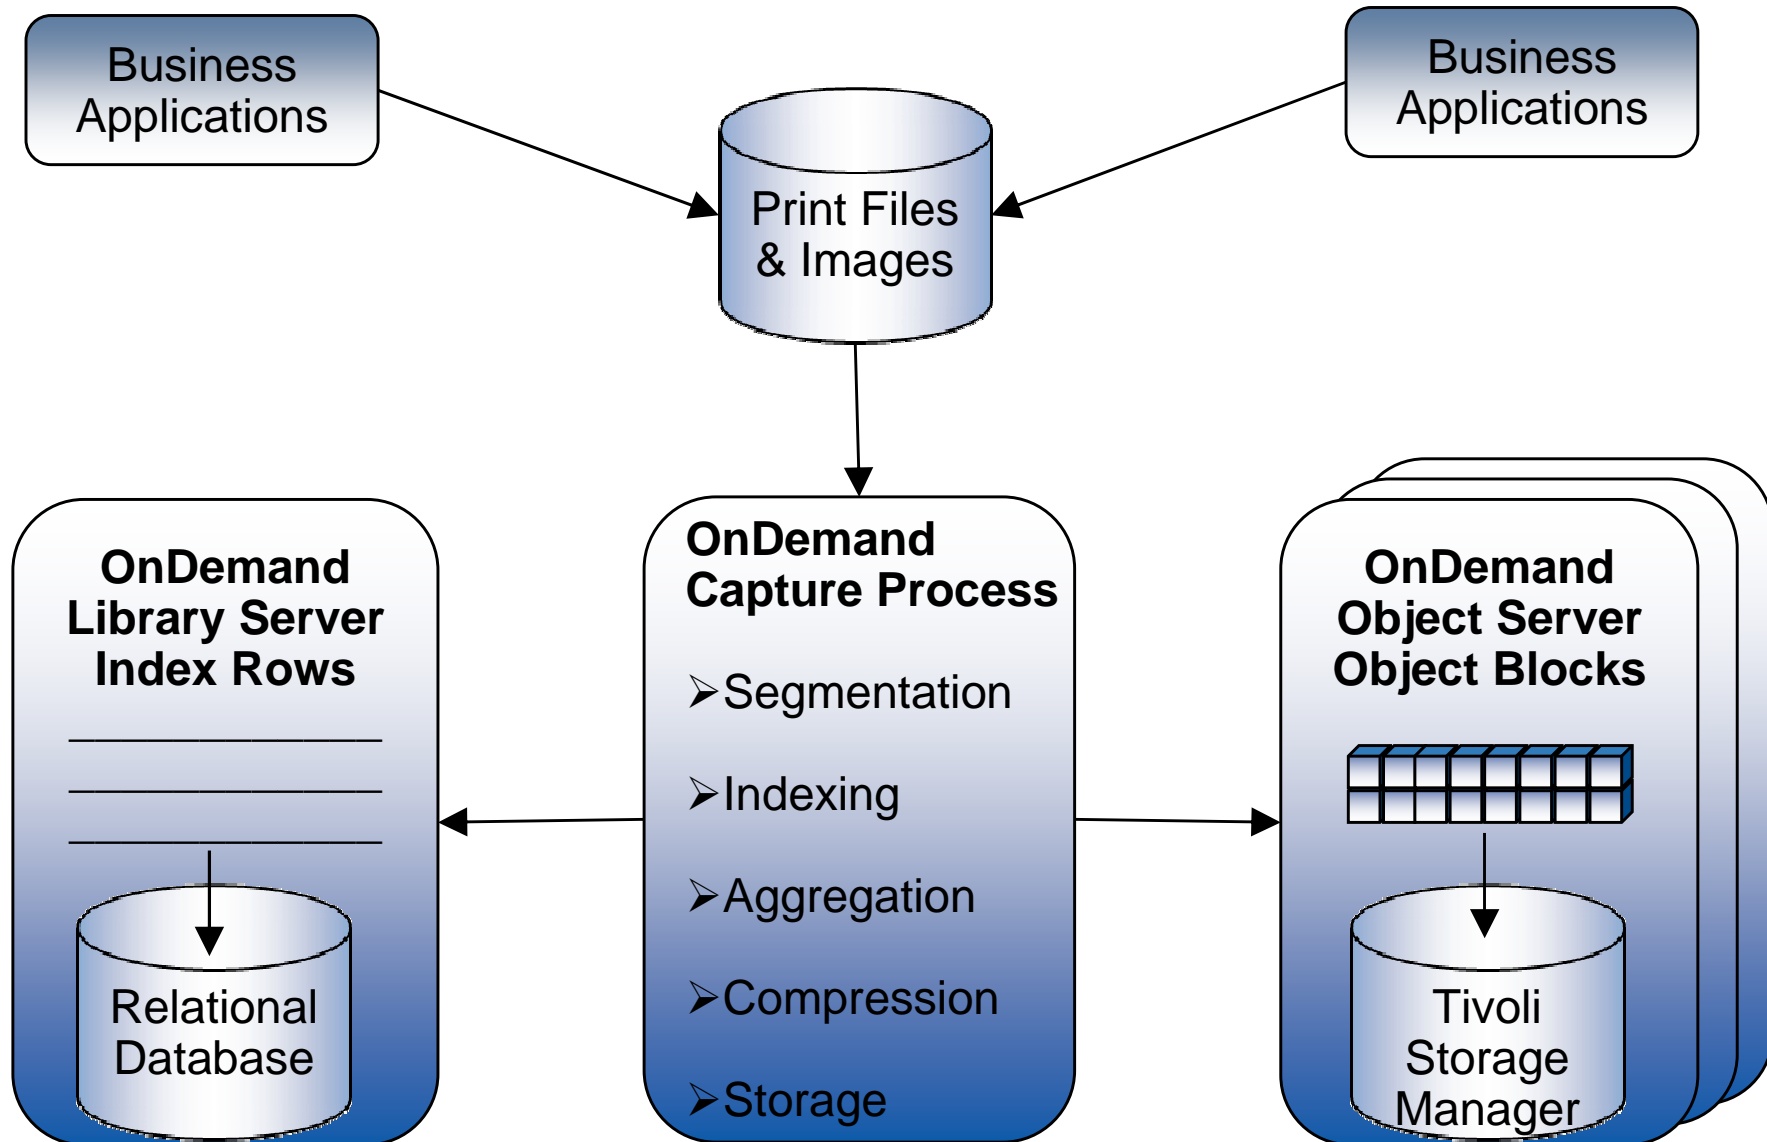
Business Applications

Business Applications

Print Files & Images

OnDemand Library Server Index Rows

Relational Database

OnDemand Capture Process

➢Segmentation

➢Indexing

➢Aggregation

➢Compression

➢Storage

OnDemand Object Server Object Blocks

Tivoli Storage Manager